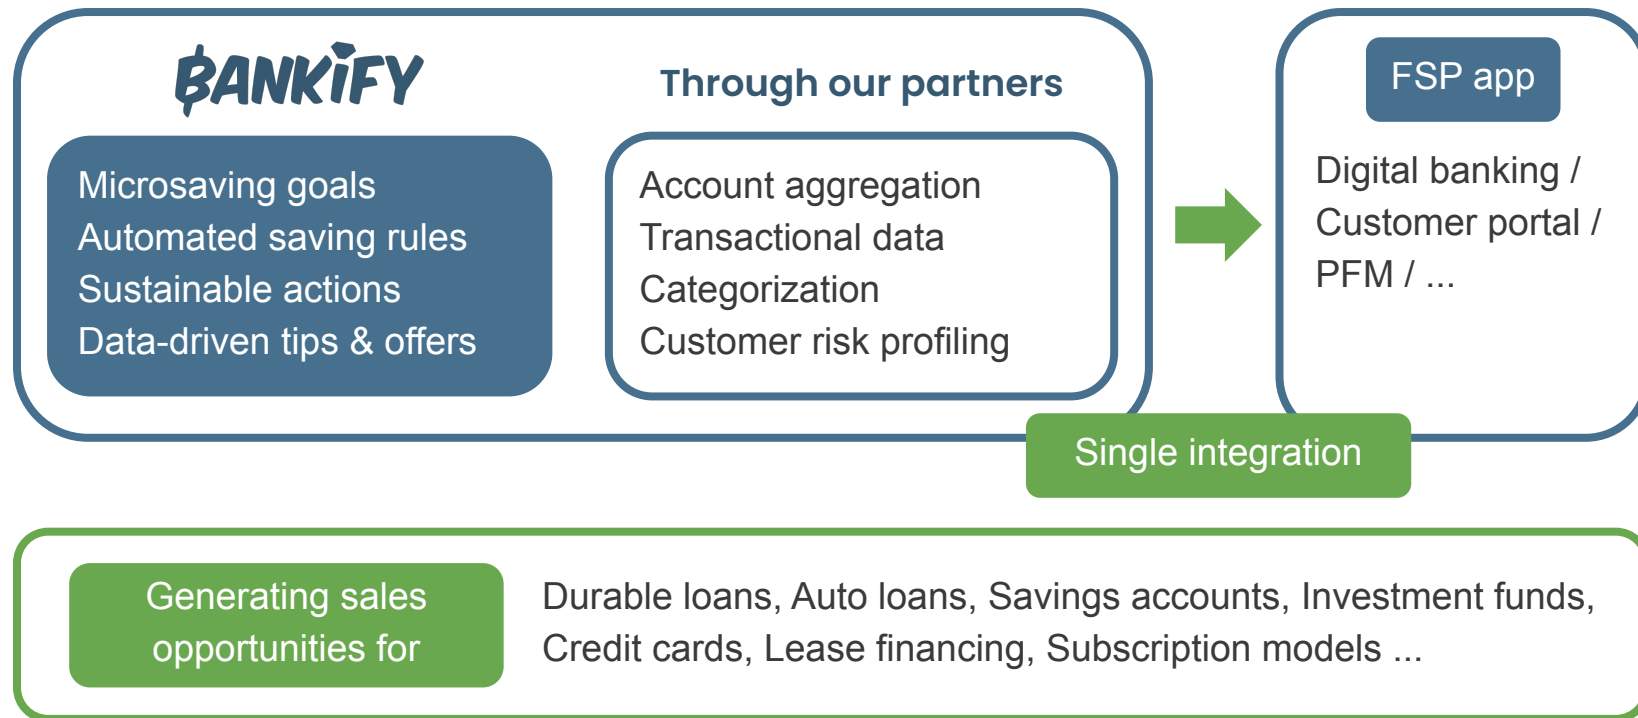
BANKIFY

Through our partners

Microsaving goals
Automated saving rules
Sustainable actions
Data-driven tips & offers

Account aggregation
Transactional data
Categorization
Customer risk profiling

FSP app

Digital banking / Customer portal / PFM / ...

Single integration

Generating sales opportunities for

Durable loans, Auto loans, Savings accounts, Investment funds, Credit cards, Lease financing, Subscription models ...